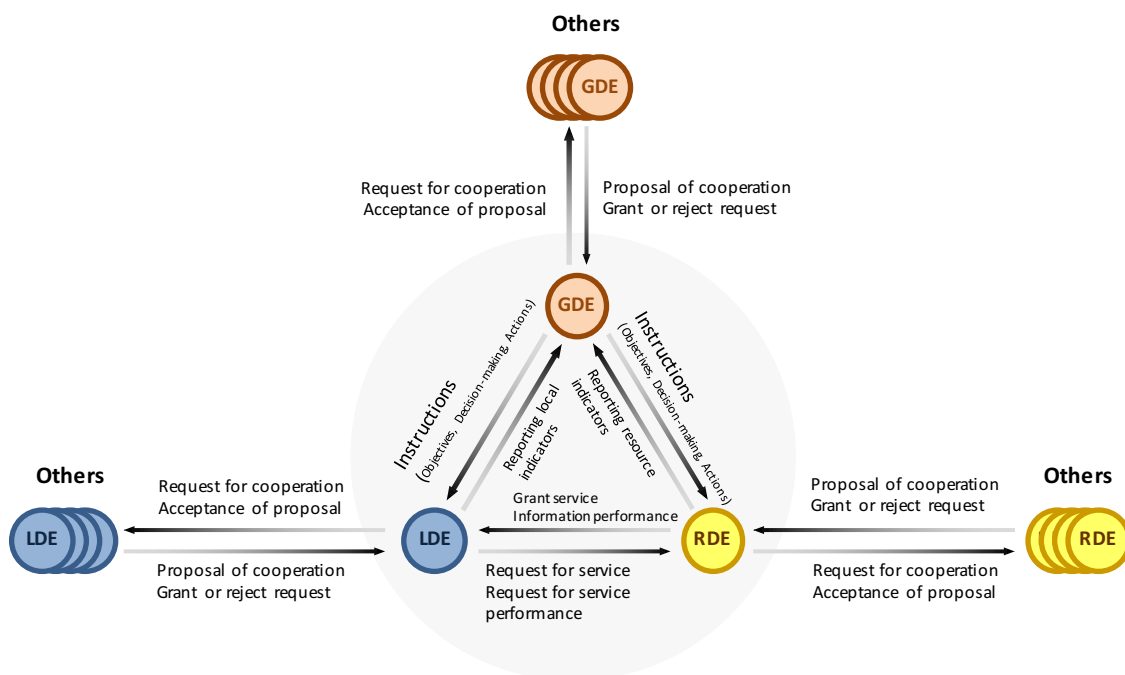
Others

GDE

Request for cooperation
Acceptance of proposal

Proposal of cooperation
Grant or reject request

GDE

Instructions
(Objectives, Decision-making, Actions)

Reporting local indicators

Reporting resource indicators

Instructions
(Objectives, Decision-making, Actions)

Others

LDE

Request for cooperation
Acceptance of proposal

Proposal of cooperation
Grant or reject request

LDE

Grant service
Information performance

Request for service
Request for service performance

RDE

Proposal of cooperation
Grant or reject request

Request for cooperation
Acceptance of proposal

Others

RDE